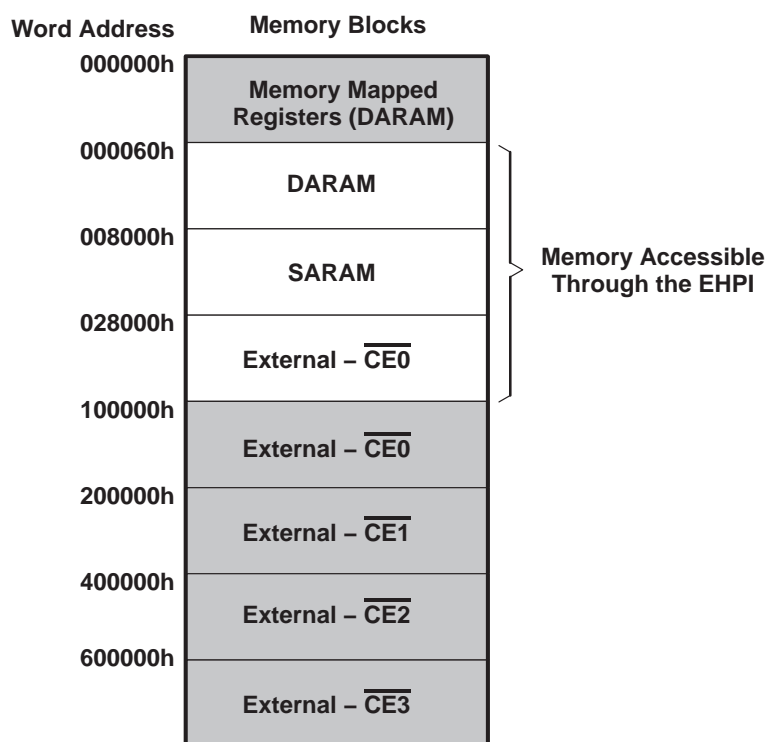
Word Address

Memory Blocks

000000h

Memory Mapped Registers (DARAM)

000060h

DARAM

008000h

SARAM

028000h

External – $\overline{CE0}$

100000h

External – $\overline{CE0}$

200000h

External – $\overline{CE1}$

400000h

External – $\overline{CE2}$

600000h

External – $\overline{CE3}$

Memory Accessible Through the EHPI